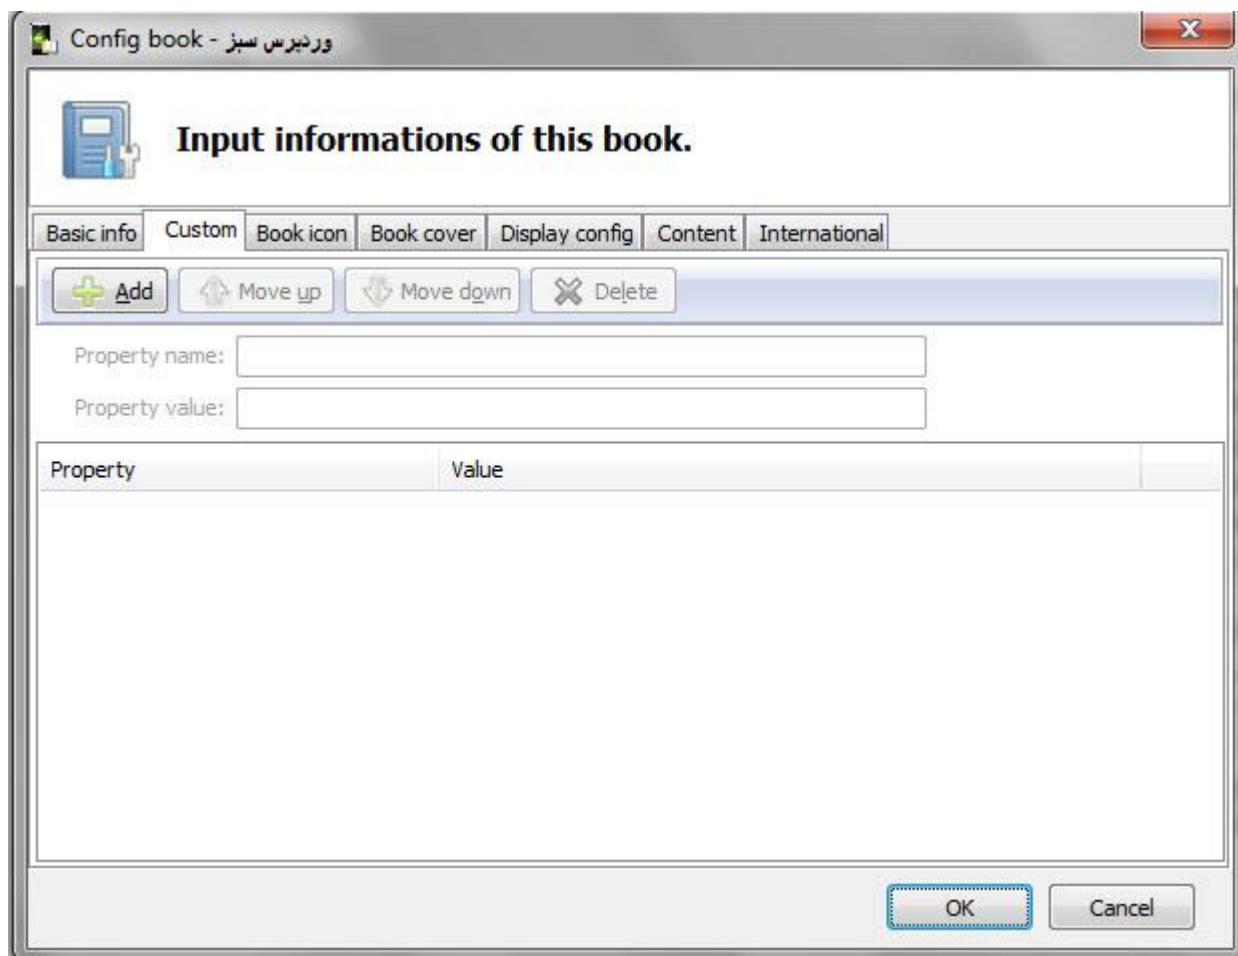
Config book - وردپرس سبز

Input informations of this book.

Basic info | Custom | Book icon | Book cover | Display config | Content | International

Add | Move up | Move down | Delete

Property name:
Property value:

| Property | Value |
|---|---|

OK | Cancel